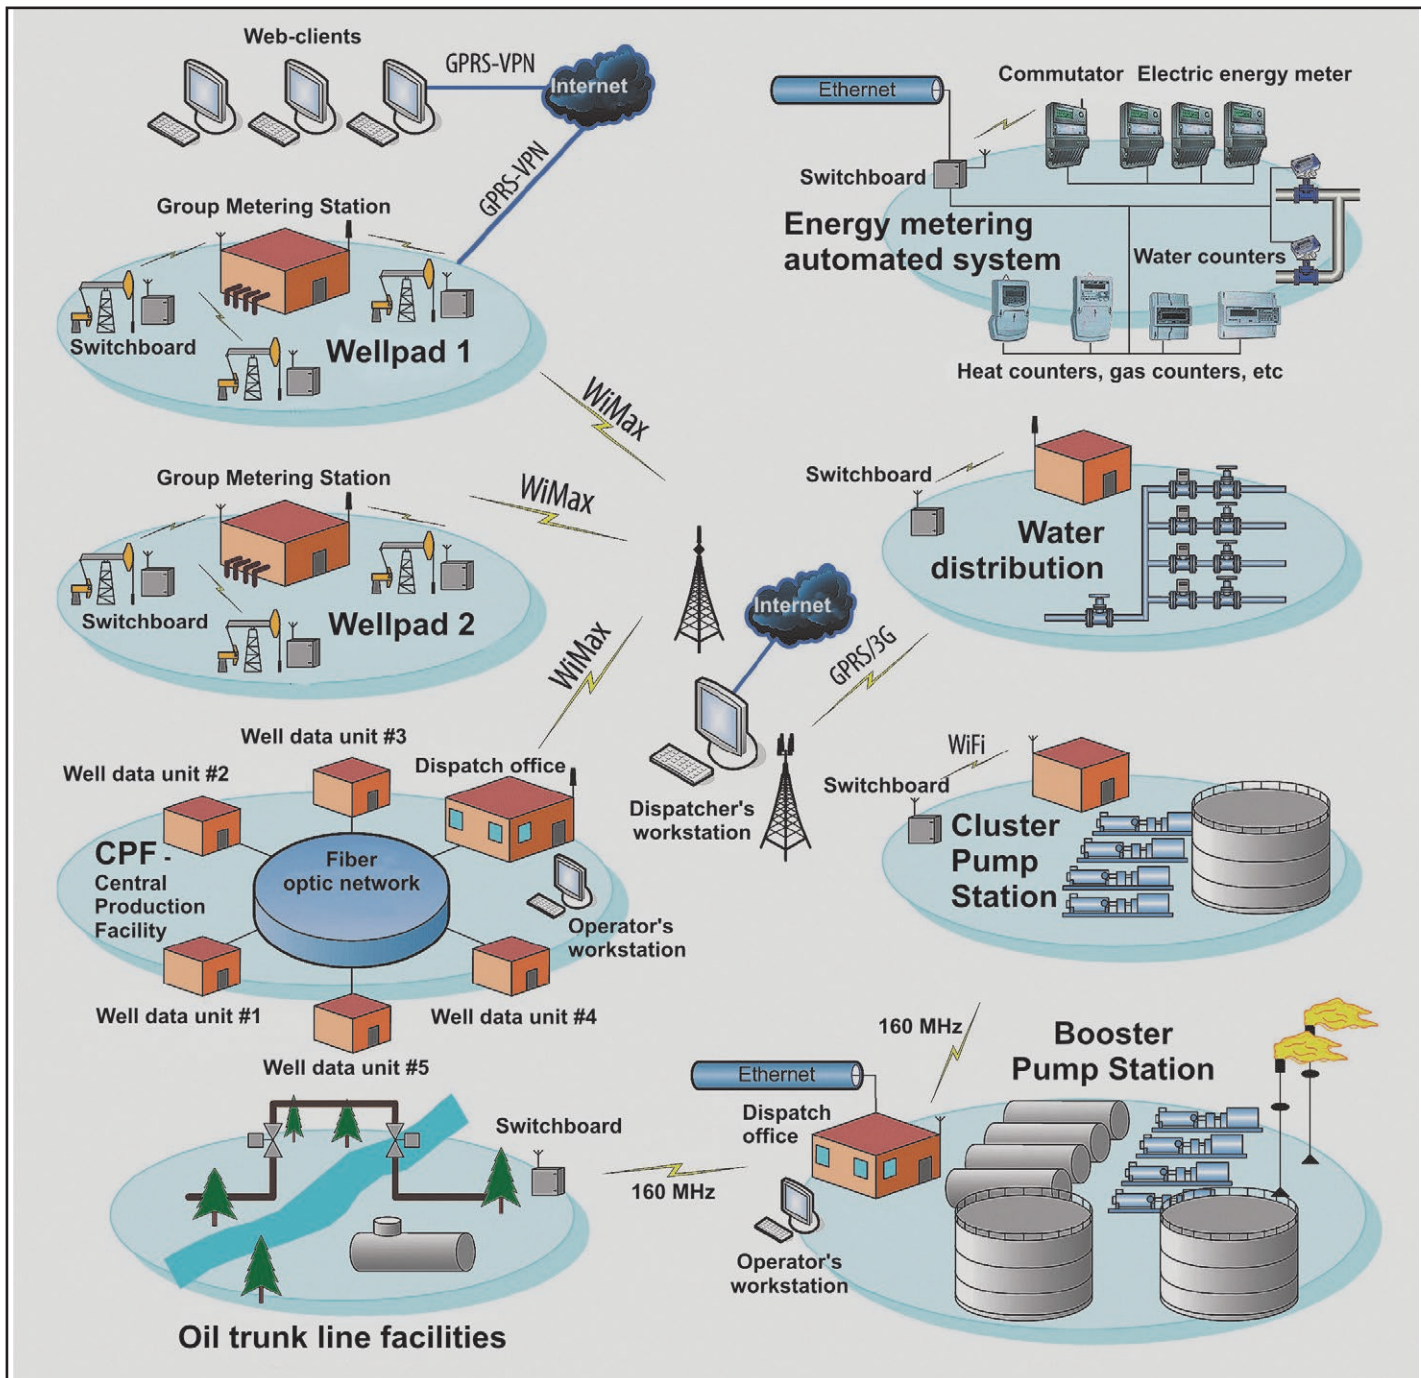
Web-clients

GPRS-VPN

Internet

GPRS-VPN

Group Metering Station

Switchboard

Wellpad 1

Ethernet

Commutator Electric energy meter

Switchboard

Energy metering automated system

Water counters

Heat counters, gas counters, etc

WiMax

Group Metering Station

WiMax

Switchboard

Wellpad 2

Switchboard

Water distribution

WiMax

Internet

GPRS/3G

Well data unit #3

Well data unit #2

Dispatch office

Dispatcher's workstation

WiFi

Switchboard

Cluster Pump Station

CPF - Central Production Facility

Fiber optic network

Operator's workstation

Well data unit #1

Well data unit #4

Well data unit #5

160 MHz

Booster Pump Station

Ethernet

Dispatch office

Switchboard

160 MHz

Operator's workstation

Oil trunk line facilities